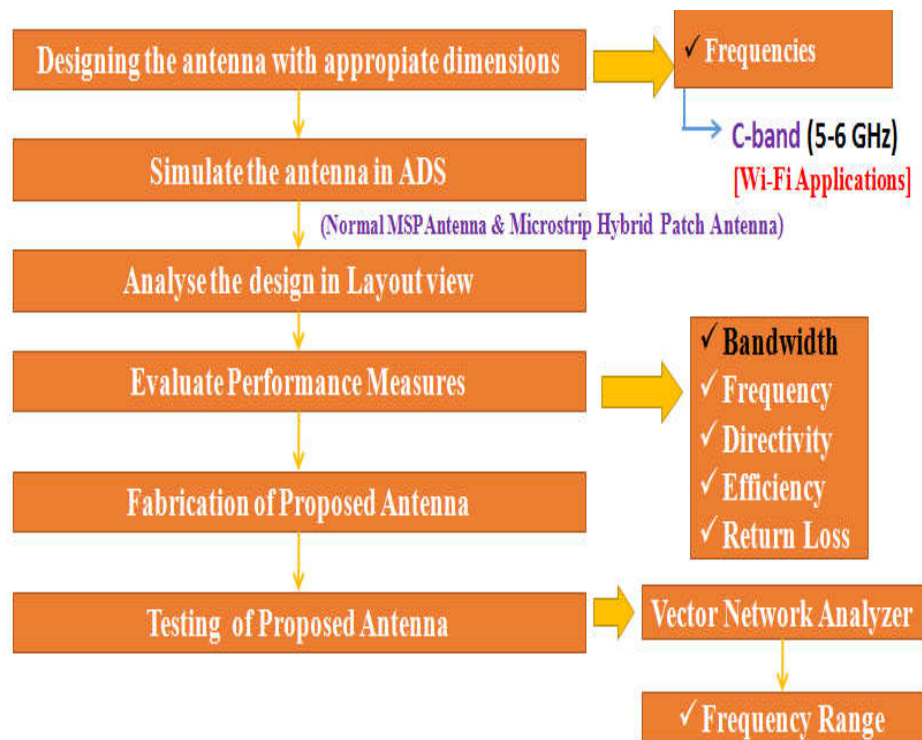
Designing the antenna with appropiate dimensions

✓ Frequencies

C-band (5-6 GHz)
[Wi-Fi Applications]

Simulate the antenna in ADS

(Normal MSP Antenna & Microstrip Hybrid Patch Antenna)

Analyse the design in Layout view

Evaluate Performance Measures

✓ Bandwidth
✓ Frequency
✓ Directivity
✓ Efficiency
✓ Return Loss

Fabrication of Proposed Antenna

Testing of Proposed Antenna

Vector Network Analyzer

✓ Frequency Range